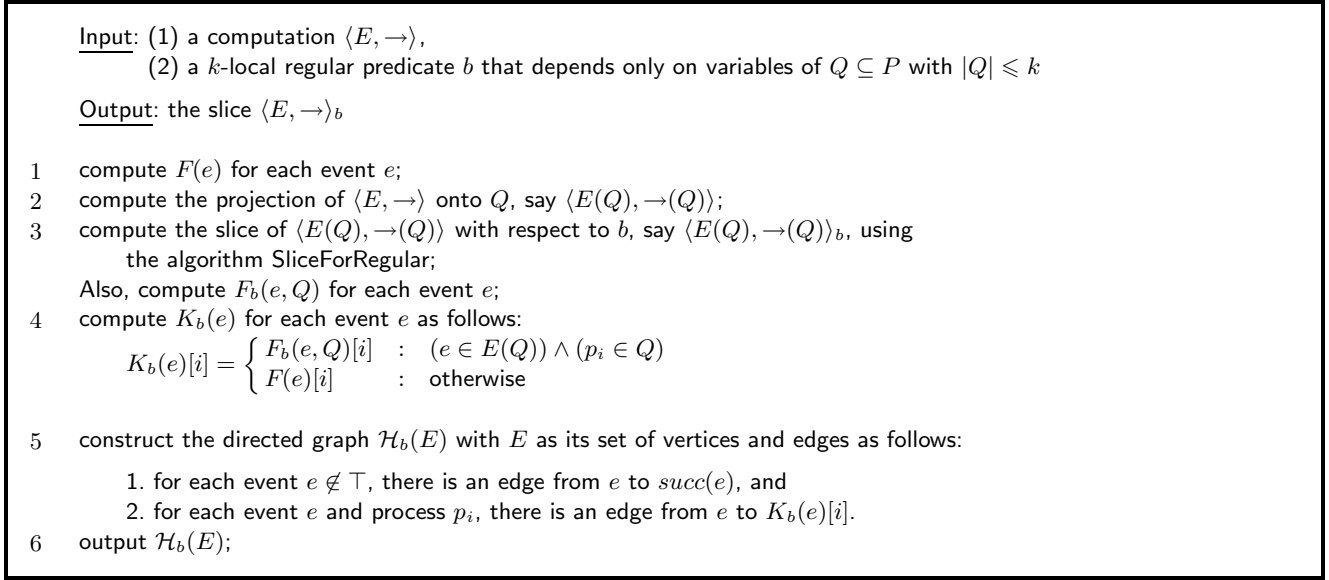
Input: (1) a computation $\langle E, \rightarrow \rangle$,
(2) a $k$-local regular predicate $b$ that depends only on variables of $Q \subseteq P$ with $|Q| \leqslant k$

Output: the slice $\langle E, \rightarrow \rangle_b$

1 compute $F(e)$ for each event $e$;
2 compute the projection of $\langle E, \rightarrow \rangle$ onto $Q$, say $\langle E(Q), \rightarrow(Q) \rangle$;
3 compute the slice of $\langle E(Q), \rightarrow(Q) \rangle$ with respect to $b$, say $\langle E(Q), \rightarrow(Q) \rangle_b$, using the algorithm SliceForRegular;
Also, compute $F_b(e, Q)$ for each event $e$;
4 compute $K_b(e)$ for each event $e$ as follows:
$K_b(e)[i] = \begin{cases} F_b(e, Q)[i] & : \quad (e \in E(Q)) \wedge (p_i \in Q) \\ F(e)[i] & : \quad \text{otherwise} \end{cases}$

5 construct the directed graph $\mathcal{H}_b(E)$ with $E$ as its set of vertices and edges as follows:
1. for each event $e \not\in \top$, there is an edge from $e$ to $succ(e)$, and
2. for each event $e$ and process $p_i$, there is an edge from $e$ to $K_b(e)[i]$.
6 output $\mathcal{H}_b(E)$;